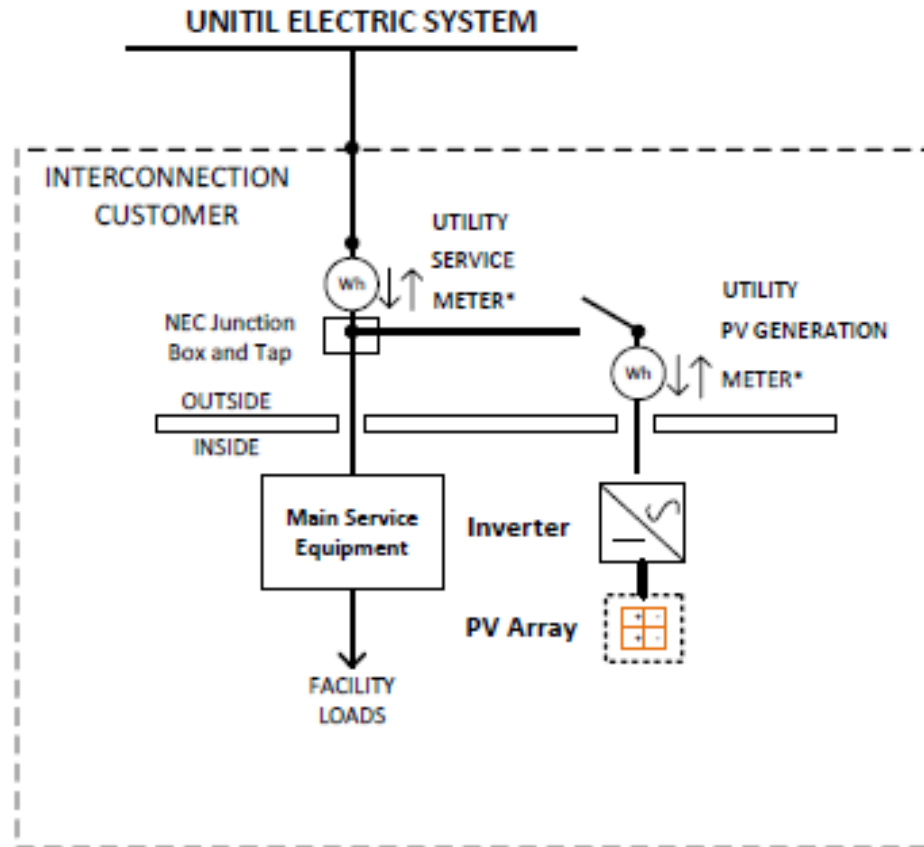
UNITIL ELECTRIC SYSTEM

INTERCONNECTION CUSTOMER

Wh

UTILITY SERVICE METER*

NEC Junction Box and Tap

UTILITY PV GENERATION METER*

Wh

OUTSIDE

INSIDE

Main Service Equipment

Inverter

PV Array

FACILITY LOADS